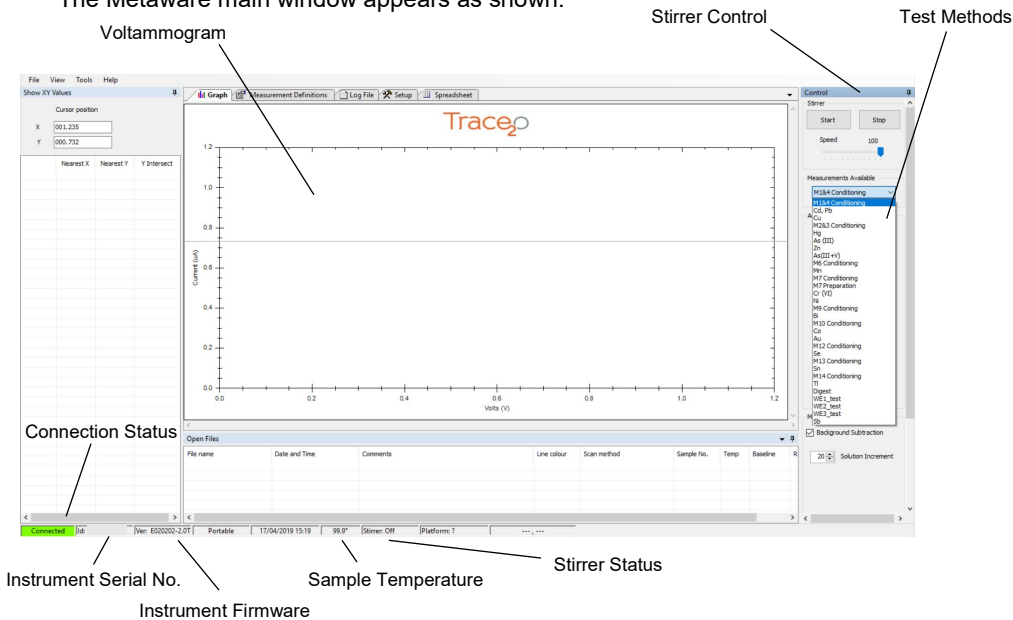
The Metaware main window appears as shown.

Voltammogram

Stirrer Control

Test Methods

File View Tools Help

Show XY Values

Cursor position

X 001.235

Y 000.732

Nearest X Nearest Y Y Intersect

Graph | Measurement Definitions | Log File | Setup | Spreadsheet

Trace2o

| 1.2 | 1.0 | 0.8 | 0.6 | 0.4 | 0.2 | 0.0 |

Current (uA)

0.0 0.2 0.4 0.6 0.8 1.0 1.2

Volts (V)

Control

Stirrer

Start Stop

Speed 100

Measurements Available

M1&4 Conditioning

M1&4 Conditioning
Cd, Pb
Cu
M2&3 Conditioning
Hg
As (III)
Zn
As(III+V)
M6 Conditioning
Mn
M7 Conditioning
M7 Preparation
Cr (VI)
Ni
M9 Conditioning
Bi
M10 Conditioning
Co
Au
M12 Conditioning
Se
M13 Conditioning
Sn
M14 Conditioning
Tl
Digest
WE1_test
WE2_test
WE3_test
Sb

Background Subtraction

20 Solution Increment

Connection Status

Open Files

File name | Date and Time | Comments | Line colour | Scan method | Sample No. | Temp | Baseline | R

Connected | Id: | Ver: E020202-2.0T | Portable | 17/04/2019 15:19 | 99.9° | Stirrer: Off | Platform: ? | --- , ---

Instrument Serial No.

Sample Temperature

Stirrer Status

Instrument Firmware